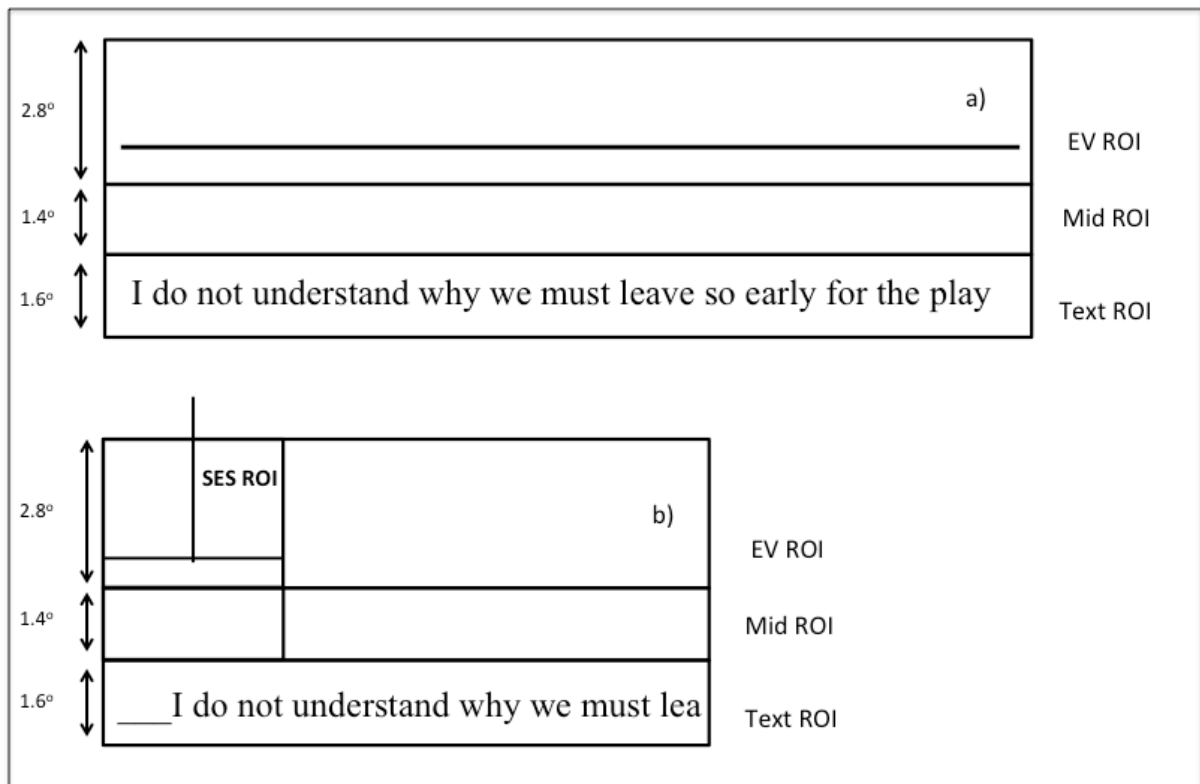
2.8°

a)

EV ROI

1.4°

Mid ROI

1.6°

I do not understand why we must leave so early for the play

Text ROI

SES ROI

2.8°

b)

EV ROI

1.4°

Mid ROI

1.6°

____I do not understand why we must lea

Text ROI